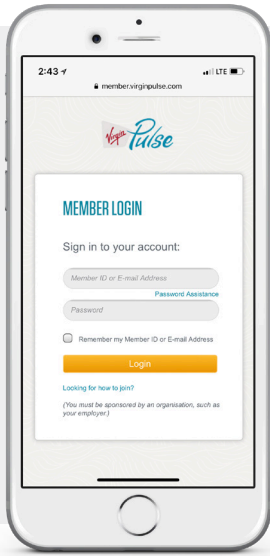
2:43
LTE
member.virginpulse.com

Virgin Pulse

MEMBER LOGIN

Sign in to your account:

Member ID or E-mail Address

Password Assistance

Password

Remember my Member ID or E-mail Address

Login

Looking for how to join?

(You must be sponsored by an organisation, such as your employer.)